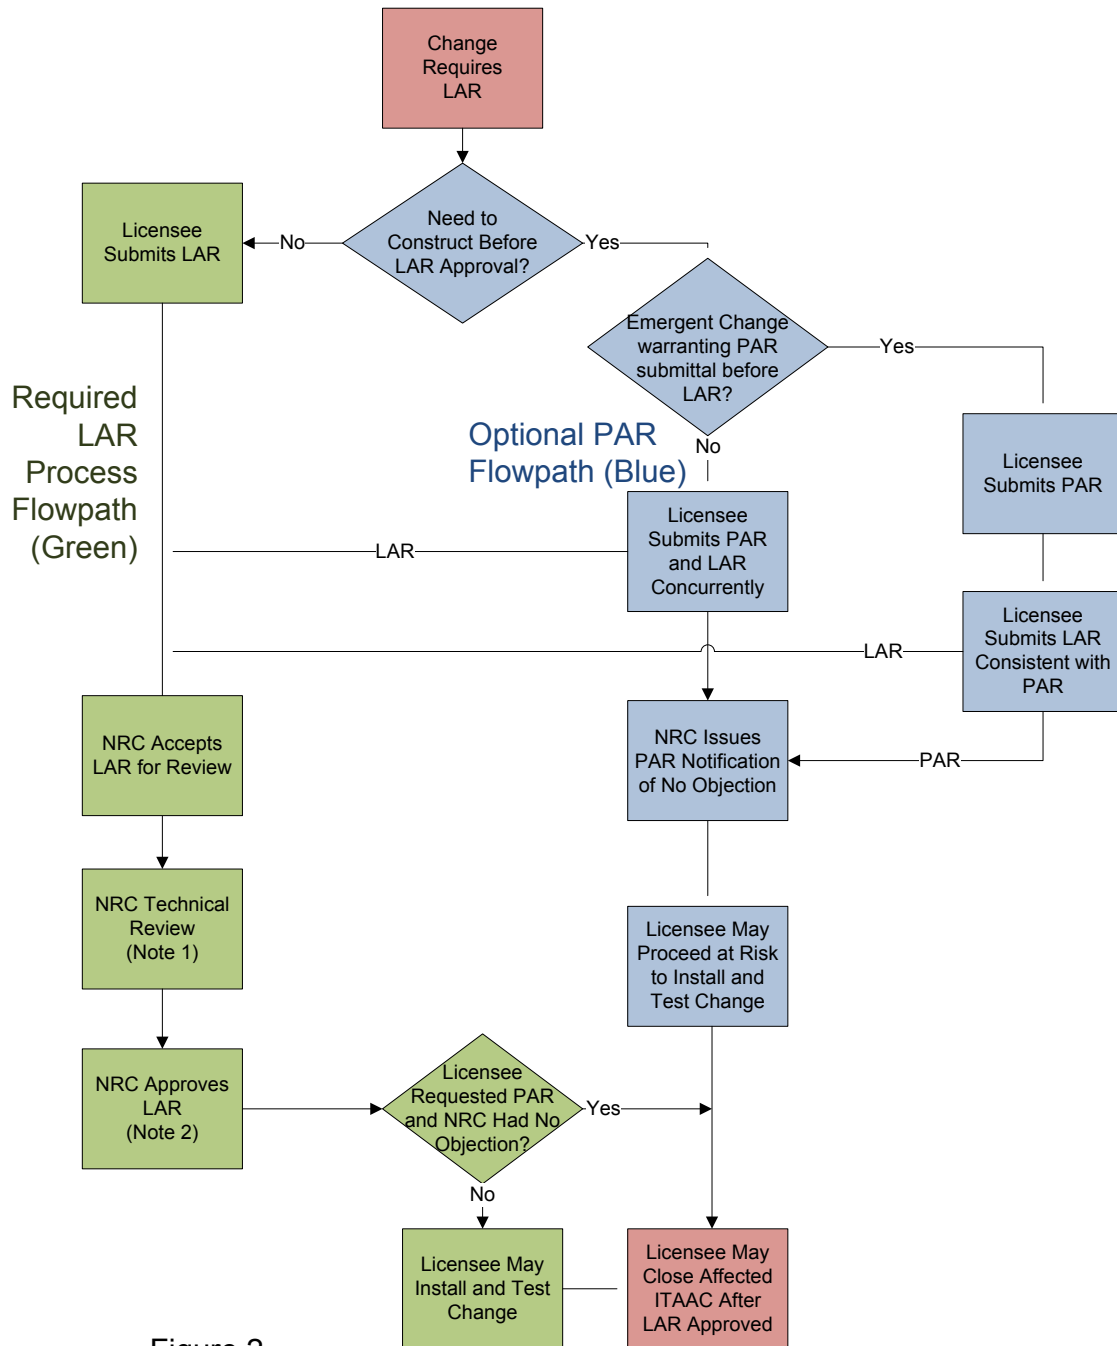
Change Requires LAR

Licensee Submits LAR

No

Need to Construct Before LAR Approval?

Yes

Emergent Change warranting PAR submittal before LAR?

Yes

Required LAR Process Flowpath (Green)

Optional PAR Flowpath (Blue)

No

Licensee Submits PAR

LAR

Licensee Submits PAR and LAR Concurrently

Licensee Submits LAR Consistent with PAR

LAR

NRC Accepts LAR for Review

NRC Issues PAR Notification of No Objection

PAR

NRC Technical Review (Note 1)

Licensee May Proceed at Risk to Install and Test Change

NRC Approves LAR (Note 2)

Licensee Requested PAR and NRC Had No Objection?

Yes

No

Licensee May Install and Test Change

Licensee May Close Affected ITAAC After LAR Approved

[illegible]